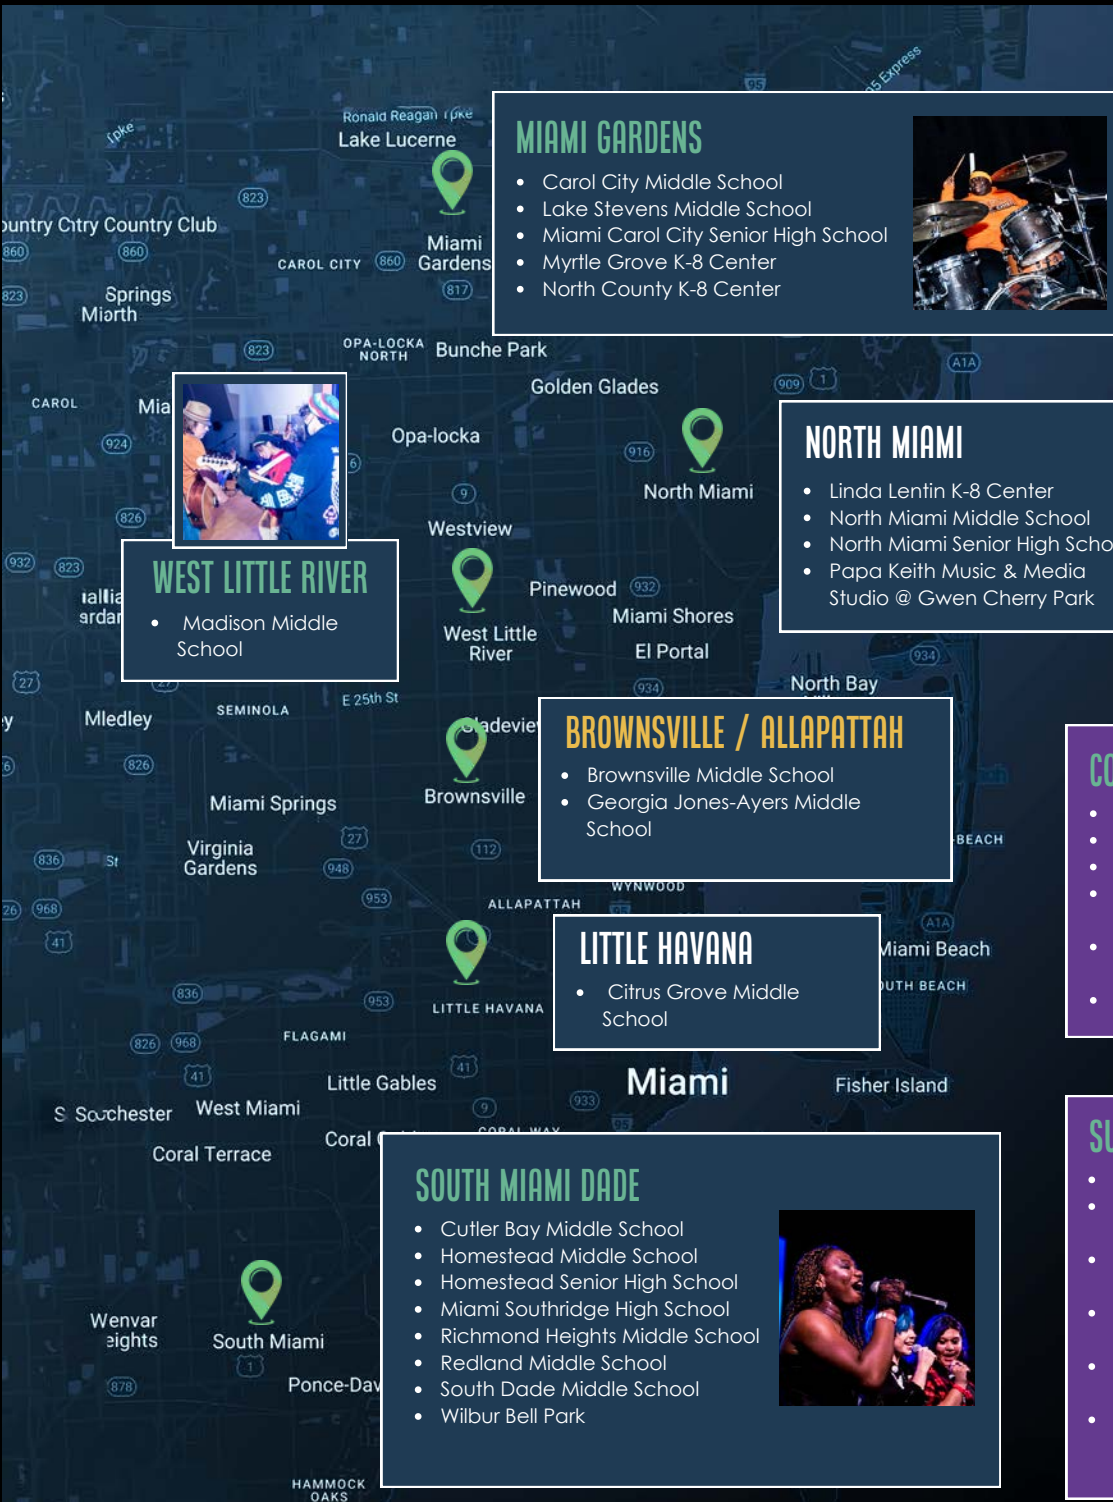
MIAMI GARDENS
- Carol City Middle School
- Lake Stevens Middle School
- Miami Carol City Senior High School
- Myrtle Grove K-8 Center
- North County K-8 Center

NORTH MIAMI
- Linda Lentin K-8 Center
- North Miami Middle School
- North Miami Senior High Scho
- Papa Keith Music & Media Studio @ Gwen Cherry Park

WEST LITTLE RIVER
- Madison Middle School

BROWNSVILLE / ALLAPATTAH
- Brownsville Middle School
- Georgia Jones-Ayers Middle School

LITTLE HAVANA
- Citrus Grove Middle School

SOUTH MIAMI DADE
- Cutler Bay Middle School
- Homestead Middle School
- Homestead Senior High School
- Miami Southridge High School
- Richmond Heights Middle School
- Redland Middle School
- South Dade Middle School
- Wilbur Bell Park

CO

SU

Ronald Reagan Tpke
Lake Lucerne
Tpke
95
95 Express
ountry Citry Country Club
823
860
860
CAROL CITY
860
Miami Gardens
817
823
Springs Miarth
823
OPA-LOCKA NORTH
Bunche Park
Golden Glades
909
1
A1A
CAROL
Mia
924
Opa-locka
6
916
North Miami
9
826
Westview
932
823
ıallia ardar
Pinewood
932
Miami Shores
West Little River
El Portal
934
27
27
934
North Bay
E 25th St
y
Mledley
SEMINOLA
Gladeview
826
Brownsville
6
Miami Springs
27
836
St
Virginia Gardens
112
948
BEACH
26
968
953
WYNWOOD
41
ALLAPATTAH
A1A
Miami Beach
836
953
UTH BEACH
LITTLE HAVANA
826
968
FLAGAMI
41
41
Little Gables
Miami
Fisher Island
933
S Scuchester
West Miami
9
CORAL WAY
95
Coral Terrace
Coral
Wenvar eights
South Miami
1
878
Ponce-Dav
HAMMOCK OAKS